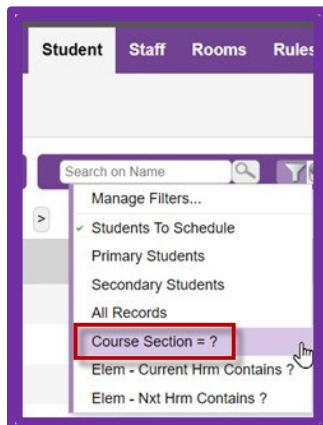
Student Staff Rooms Rules

Search on Name

>

Manage Filters...

✓ Students To Schedule

Primary Students

Secondary Students

All Records

Course Section = ?

Elem - Current Hrm Contains ?

Elem - Nxt Hrm Contains ?